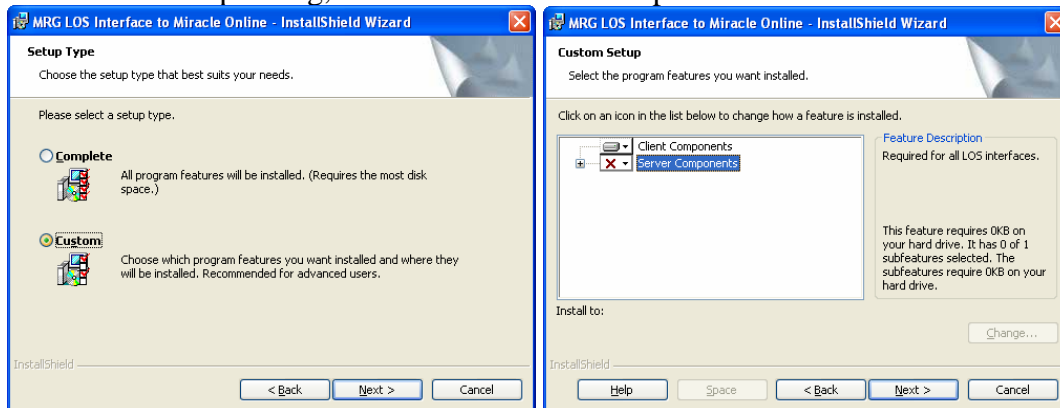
MRG LOS Interface to Miracle Online - InstallShield Wizard

Setup Type

Choose the setup type that best suits your needs.

Please select a setup type.

Complete

All program features will be installed. (Requires the most disk space.)

Custom

Choose which program features you want installed and where they will be installed. Recommended for advanced users.

InstallShield

< Back Next > Cancel

MRG LOS Interface to Miracle Online - InstallShield Wizard

Custom Setup

Select the program features you want installed.

Click on an icon in the list below to change how a feature is installed.

Client Components

Server Components

Feature Description

Required for all LOS interfaces.

This feature requires 0KB on your hard drive. It has 0 of 1 subfeatures selected. The subfeatures require 0KB on your hard drive.

Install to:

Change...

InstallShield

Help Space < Back Next > Cancel